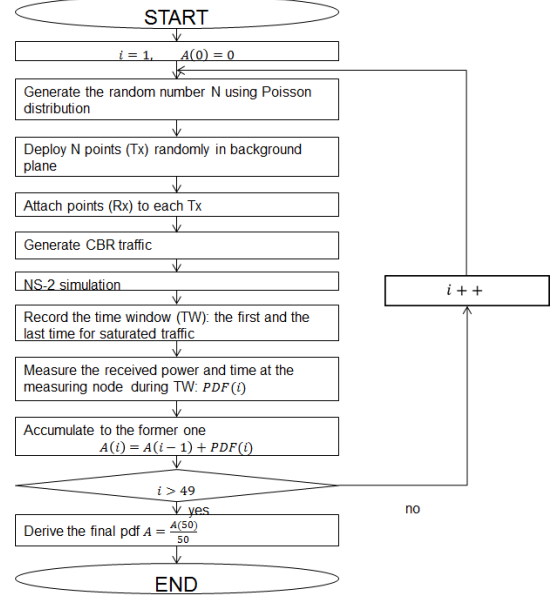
START

$i = 1, \quad A(0) = 0$

Generate the random number N using Poisson distribution

Deploy N points (Tx) randomly in background plane

Attach points (Rx) to each Tx

Generate CBR traffic

NS-2 simulation

Record the time window (TW): the first and the last time for saturated traffic

Measure the received power and time at the measuring node during TW: $PDF(i)$

Accumulate to the former one
$A(i) = A(i-1) + PDF(i)$

$i > 49$

yes

no

$i++$

Derive the final pdf $A = \frac{A(50)}{50}$

END